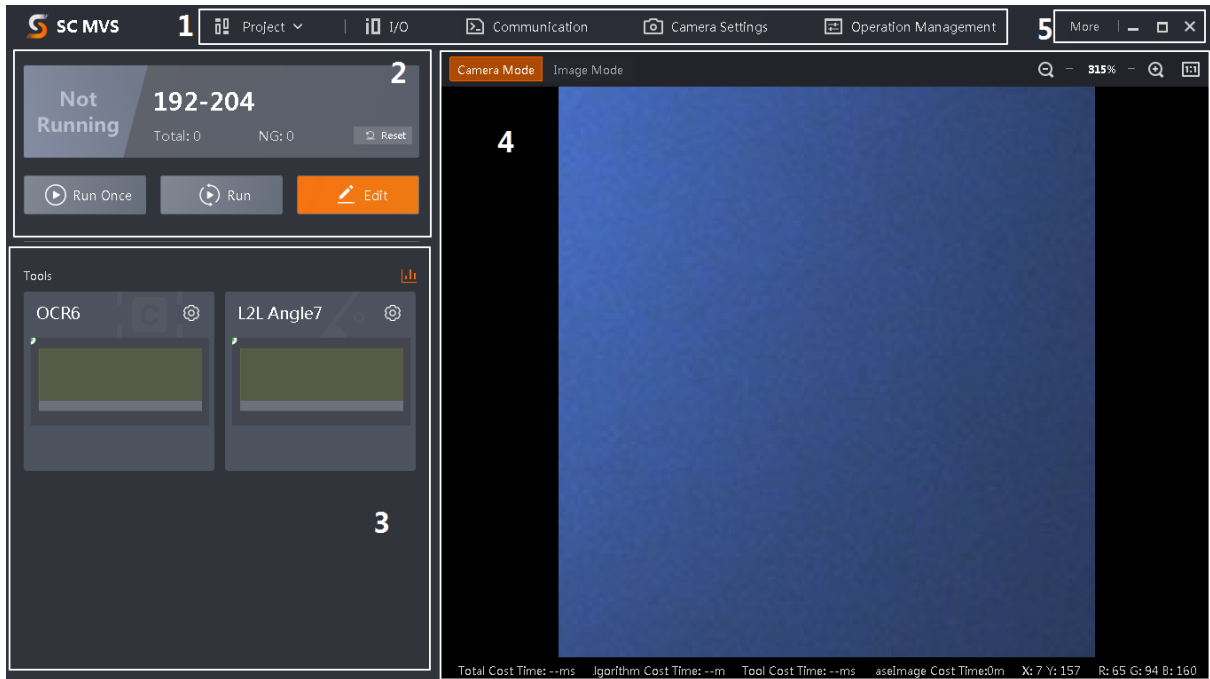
SC MVS 1 Project I/O Communication Camera Settings Operation Management 5 More

2

Not Running 192-204

Total: 0 NG: 0 Reset

Run Once Run Edit

Tools

OCR6

L2L Angle7

3

Camera Mode Image Mode 315% 1:1

4

Total Cost Time: --ms lgorithm Cost Time: --m Tool Cost Time: --ms aseImage Cost Time:0m X: 7 Y: 157 R: 65 G: 94 B: 160